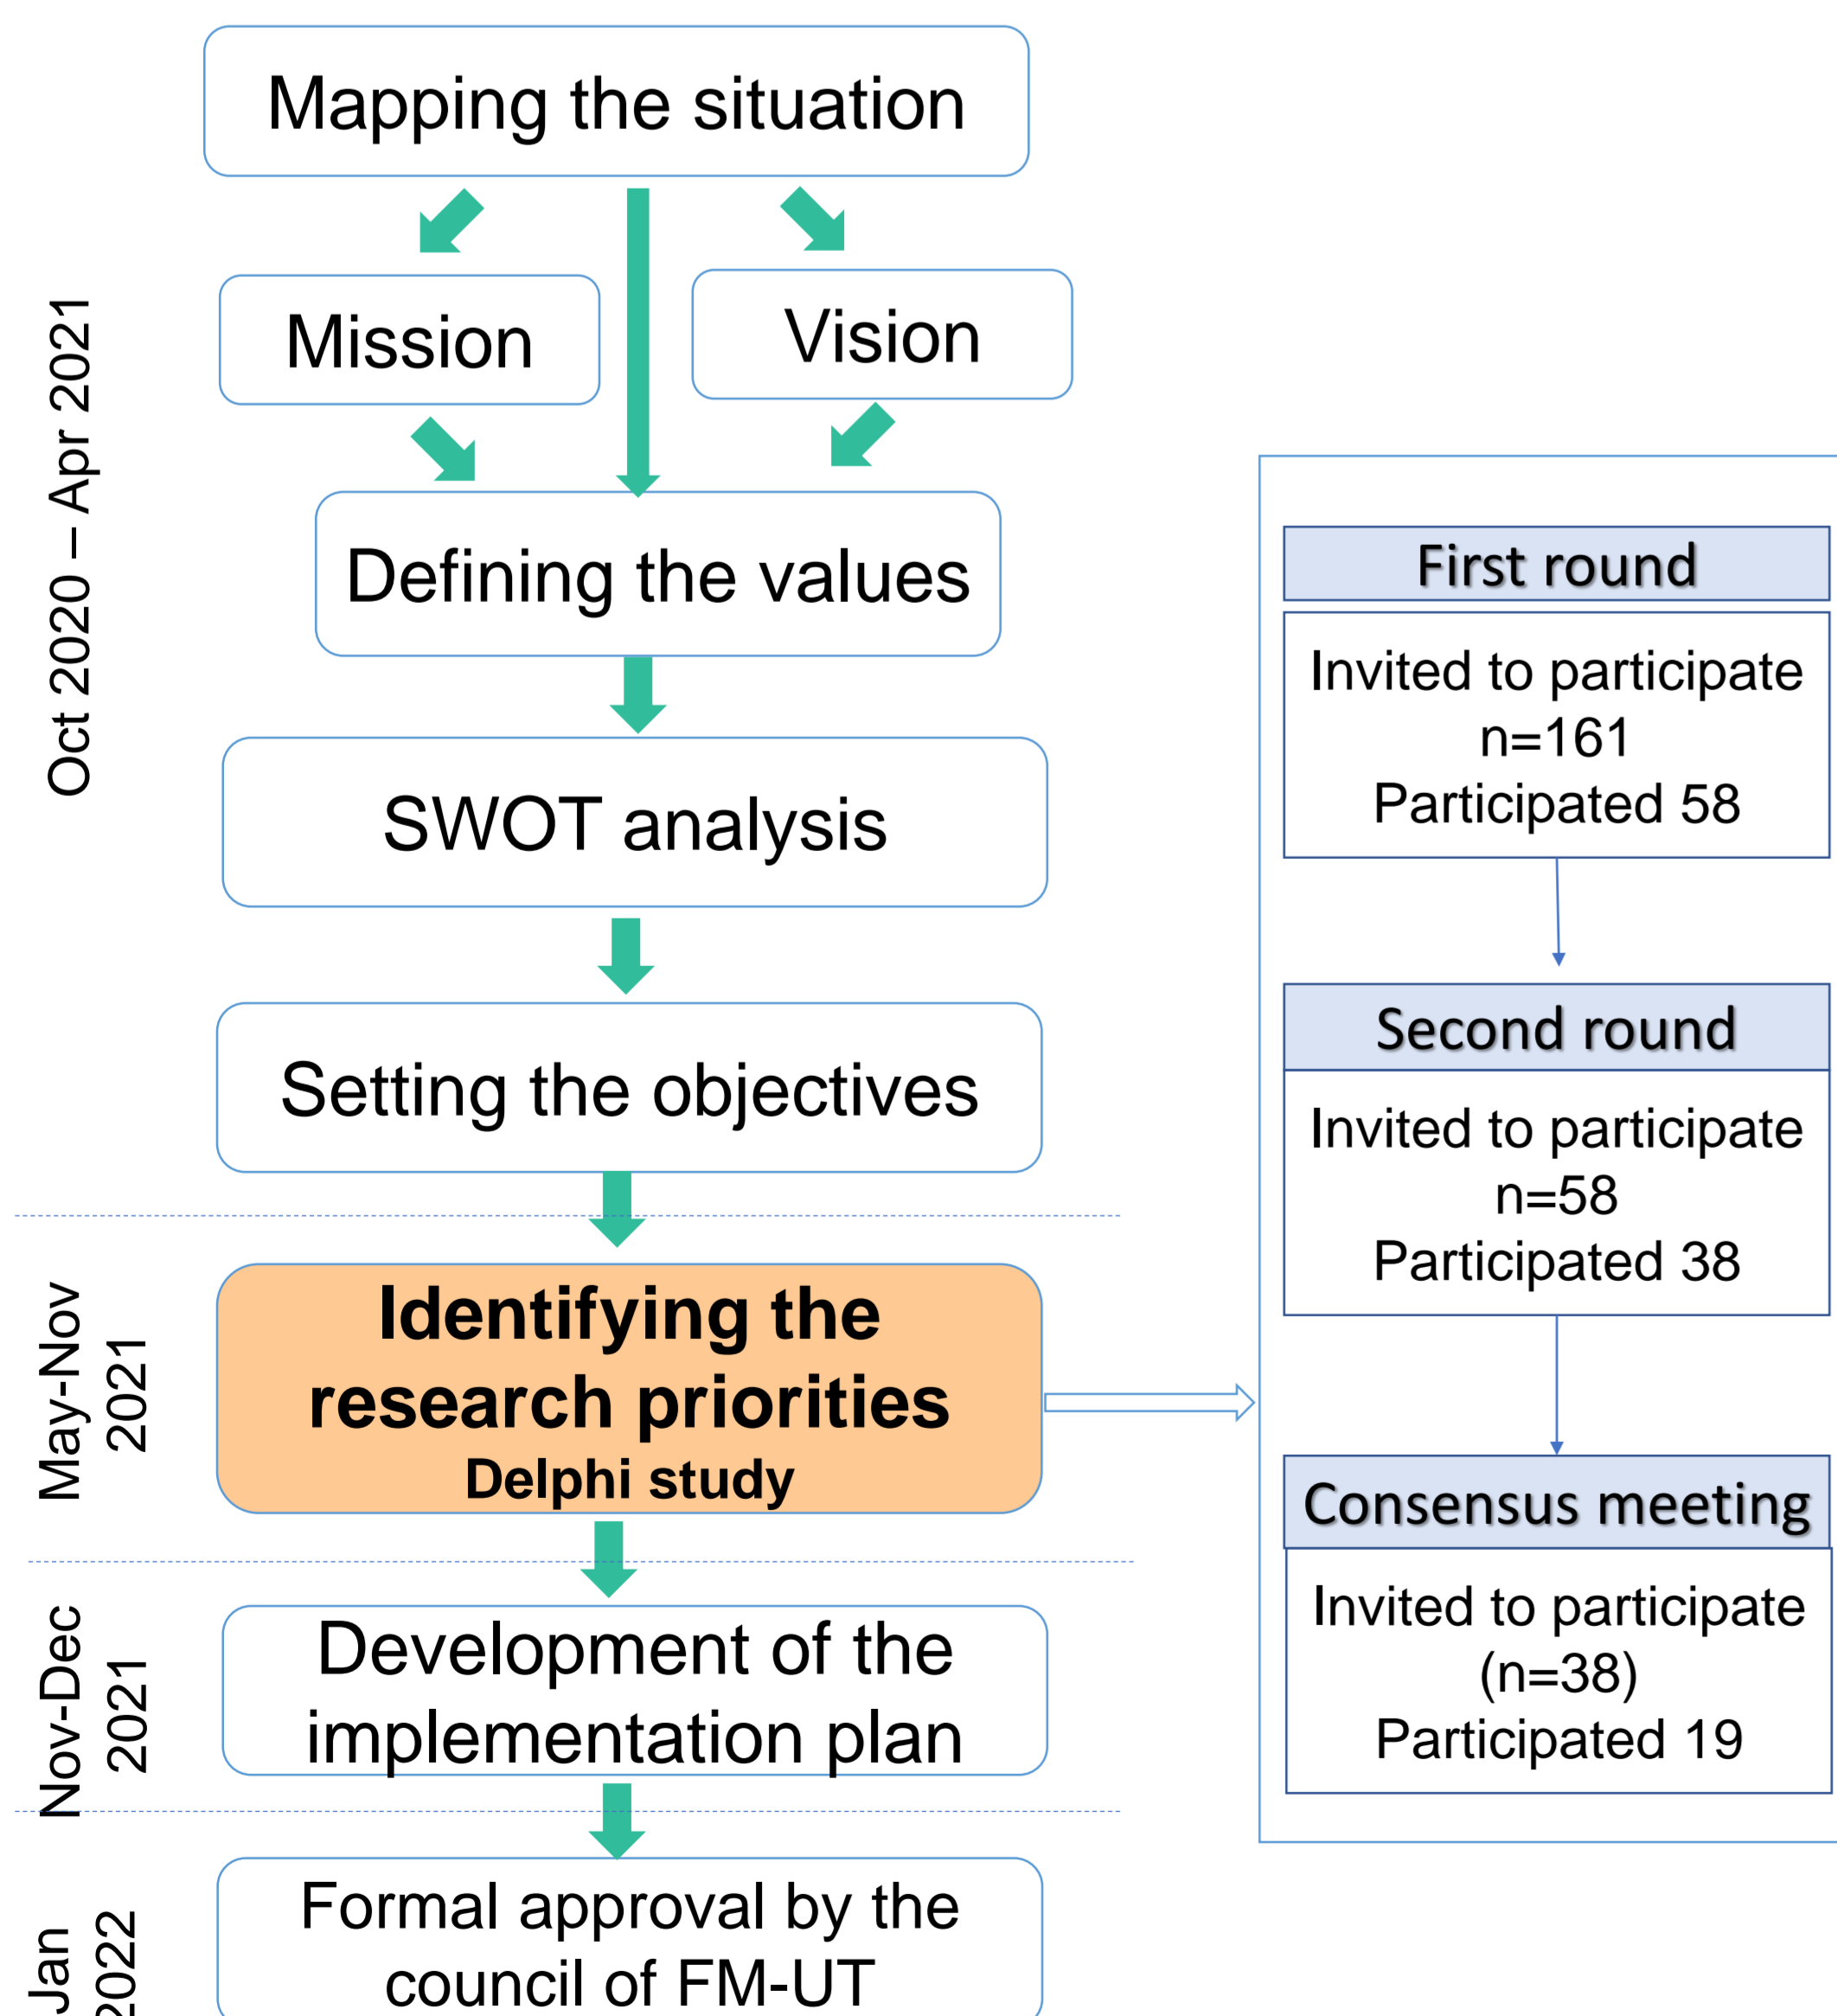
Oct 2020 – Apr 2021

Mapping the situation

Mission

Vision

Defining the values

SWOT analysis

Setting the objectives

May-Nov 2021

Identifying the research priorities
Delphi study

Nov-Dec 2021

Development of the implementation plan

Jan 2022

Formal approval by the council of FM-UT

First round

Invited to participate
n=161
Participated 58

Second round

Invited to participate
n=58
Participated 38

Consensus meeting

Invited to participate
(n=38)
Participated 19